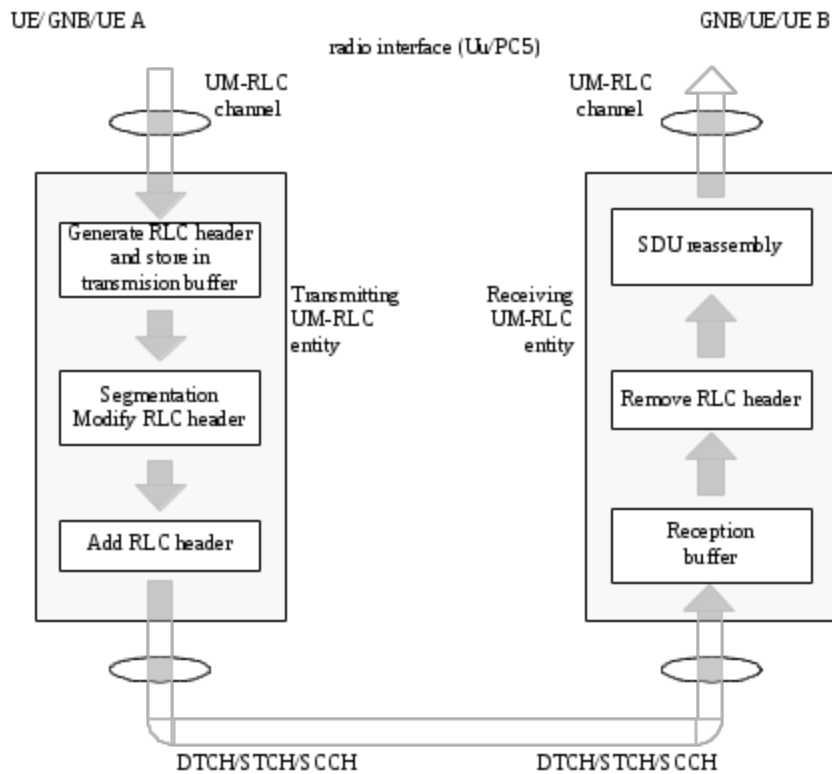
UE/GNB/UE A

radio interface (Uu/PC5)

GNB/UE/UE B

UM-RLC channel

UM-RLC channel

Generate RLC header and store in transmision buffer

Segmentation Modify RLC header

Add RLC header

Transmitting UM-RLC entity

Receiving UM-RLC entity

SDU reassembly

Remove RLC header

Reception buffer

DTCH/STCH/SCCH

DTCH/STCH/SCCH